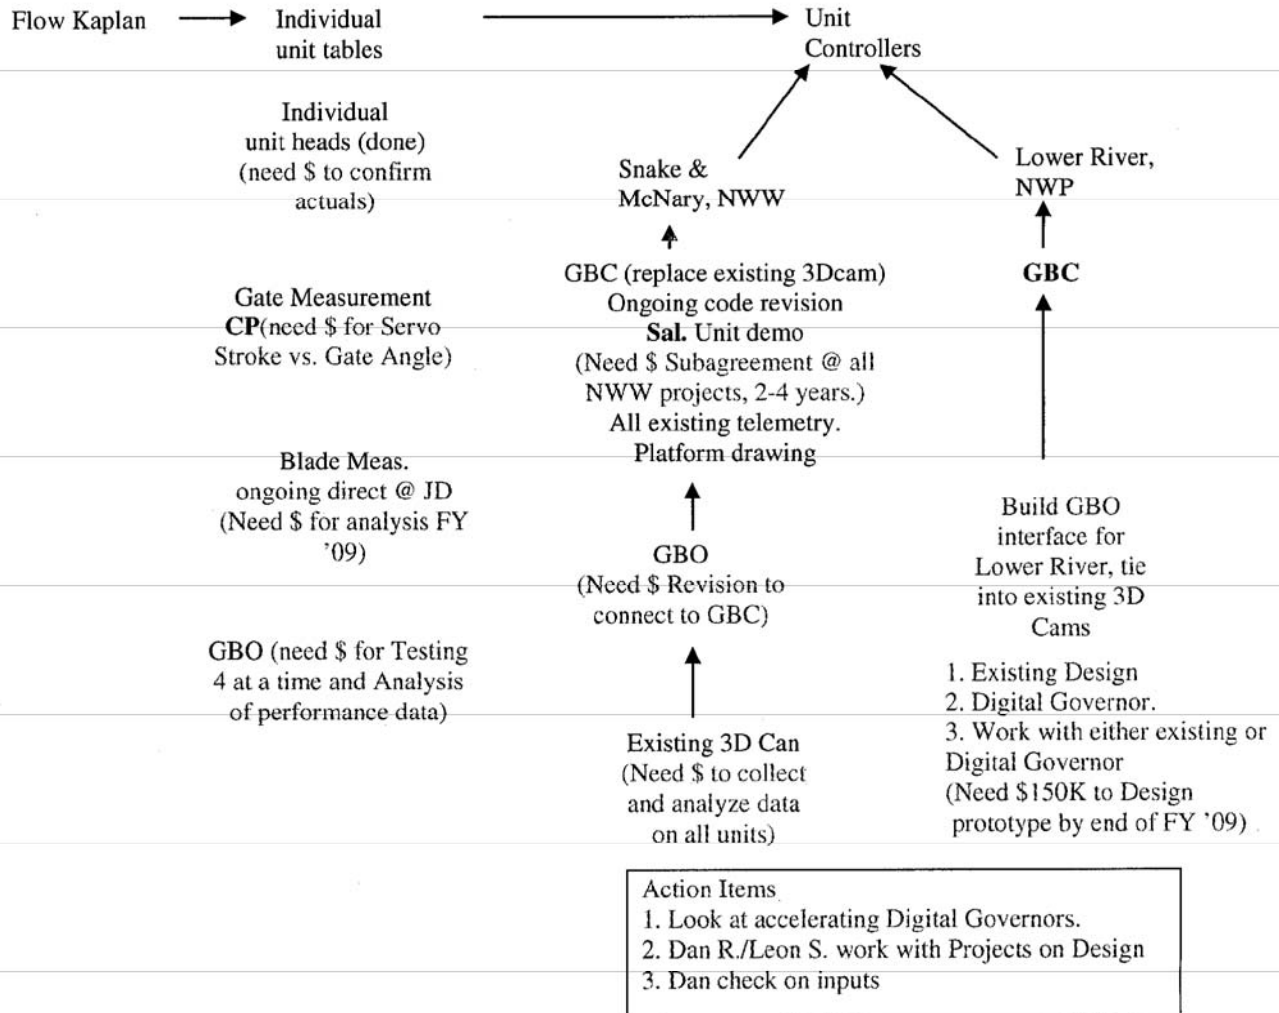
Flow Kaplan

Individual unit tables

Unit Controllers

Individual unit heads (done) (need $ to confirm actuals)

Snake & McNary, NWW

Lower River, NWP

GBC (replace existing 3Dcam) Ongoing code revision **Sal.** Unit demo (Need $ Subagreement @ all NWW projects, 2-4 years.) All existing telemetry. Platform drawing

**GBC**

Gate Measurement **CP**(need $ for Servo Stroke vs. Gate Angle)

Blade Meas. ongoing direct @ JD (Need $ for analysis FY '09)

GBO (Need $ Revision to connect to GBC)

Build GBO interface for Lower River, tie into existing 3D Cams

GBO (need $ for Testing 4 at a time and Analysis of performance data)

Existing 3D Can (Need $ to collect and analyze data on all units)

1. Existing Design
2. Digital Governor.
3. Work with either existing or Digital Governor (Need $150K to Design prototype by end of FY '09)

Action Items
1. Look at accelerating Digital Governors.
2. Dan R./Leon S. work with Projects on Design
3. Dan check on inputs